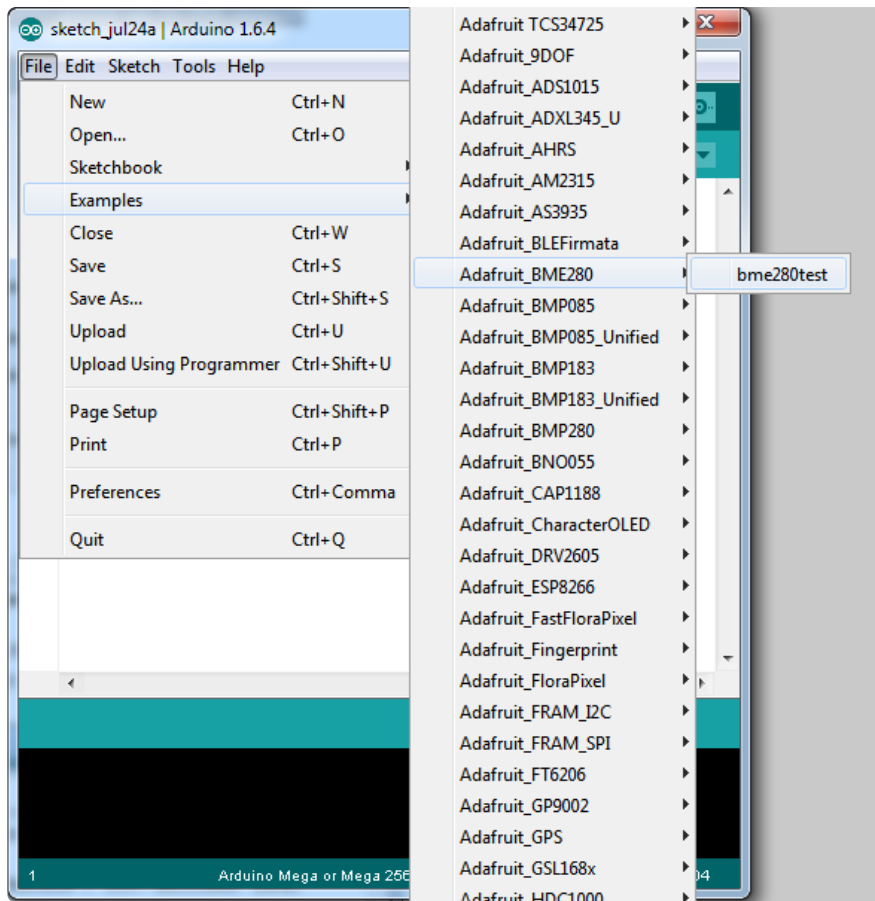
sketch_jul24a | Arduino 1.6.4

File Edit Sketch Tools Help

| | |
|---|---|
| New | Ctrl+N |
| Open... | Ctrl+O |
| Sketchbook | |
| Examples | |
| Close | Ctrl+W |
| Save | Ctrl+S |
| Save As... | Ctrl+Shift+S |
| Upload | Ctrl+U |
| Upload Using Programmer | Ctrl+Shift+U |
| Page Setup | Ctrl+Shift+P |
| Print | Ctrl+P |
| Preferences | Ctrl+Comma |
| Quit | Ctrl+Q |

Adafruit TCS34725
Adafruit_9DOF
Adafruit_ADS1015
Adafruit_ADXL345_U
Adafruit_AHRS
Adafruit_AM2315
Adafruit_AS3935
Adafruit_BLEFirmata
Adafruit_BME280
Adafruit_BMP085
Adafruit_BMP085_Unified
Adafruit_BMP183
Adafruit_BMP183_Unified
Adafruit_BMP280
Adafruit_BNO055
Adafruit_CAP1188
Adafruit_CharacterOLED
Adafruit_DRV2605
Adafruit_ESP8266
Adafruit_FastFloraPixel
Adafruit_Fingerprint
Adafruit_FloraPixel
Adafruit_FRAM_I2C
Adafruit_FRAM_SPI
Adafruit_FT6206
Adafruit_GP9002
Adafruit_GPS
Adafruit_GSL168x
Adafruit_HDC1000

bme280test

1 Arduino Mega or Mega 256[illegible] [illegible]04